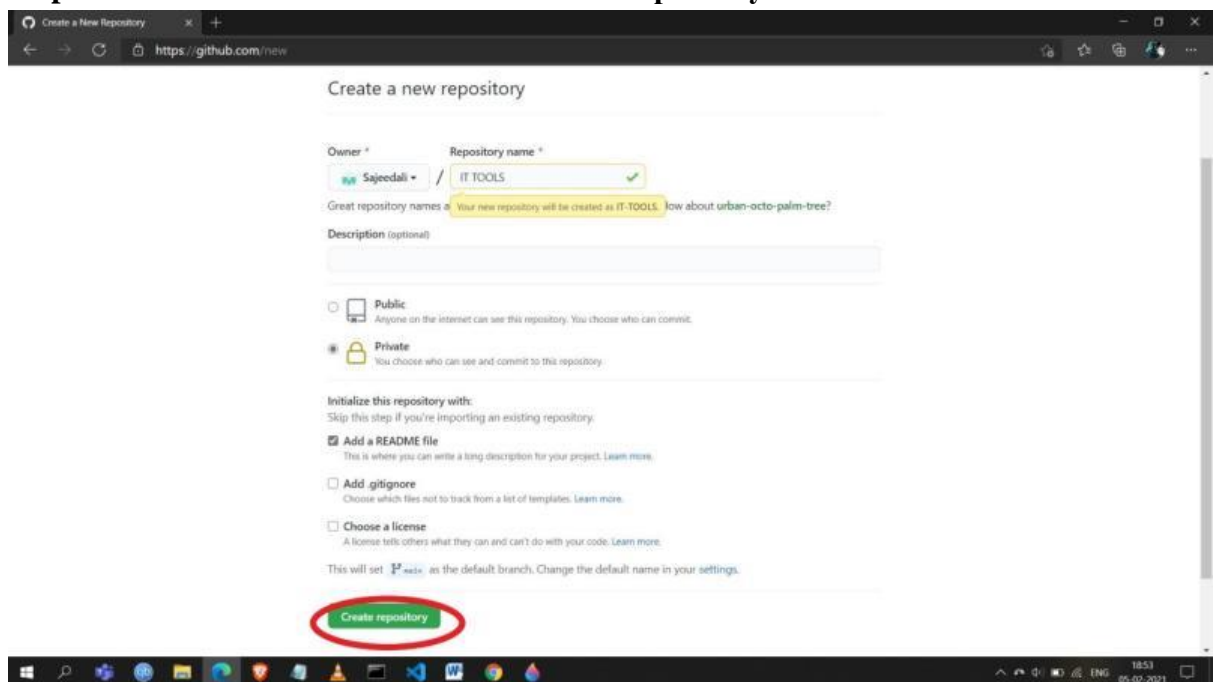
Create a New Repository

https://github.com/new

Create a new repository

Owner *

Repository name *

Sajeedali

/

IT TOOLS

Great repository names a Your new repository will be created as IT-TOOLS. low about urban-octo-palm-tree?

Description (optional)

Public
Anyone on the internet can see this repository. You choose who can commit.

Private
You choose who can see and commit to this repository.

Initialize this repository with:
Skip this step if you're importing an existing repository.

Add a README file
This is where you can write a long description for your project. Learn more.

Add .gitignore
Choose which files not to track from a list of templates. Learn more.

Choose a license
A license tells others what they can and can't do with your code. Learn more.

This will set main as the default branch. Change the default name in your settings.

Create repository

ENG 18:53 05-02-2021